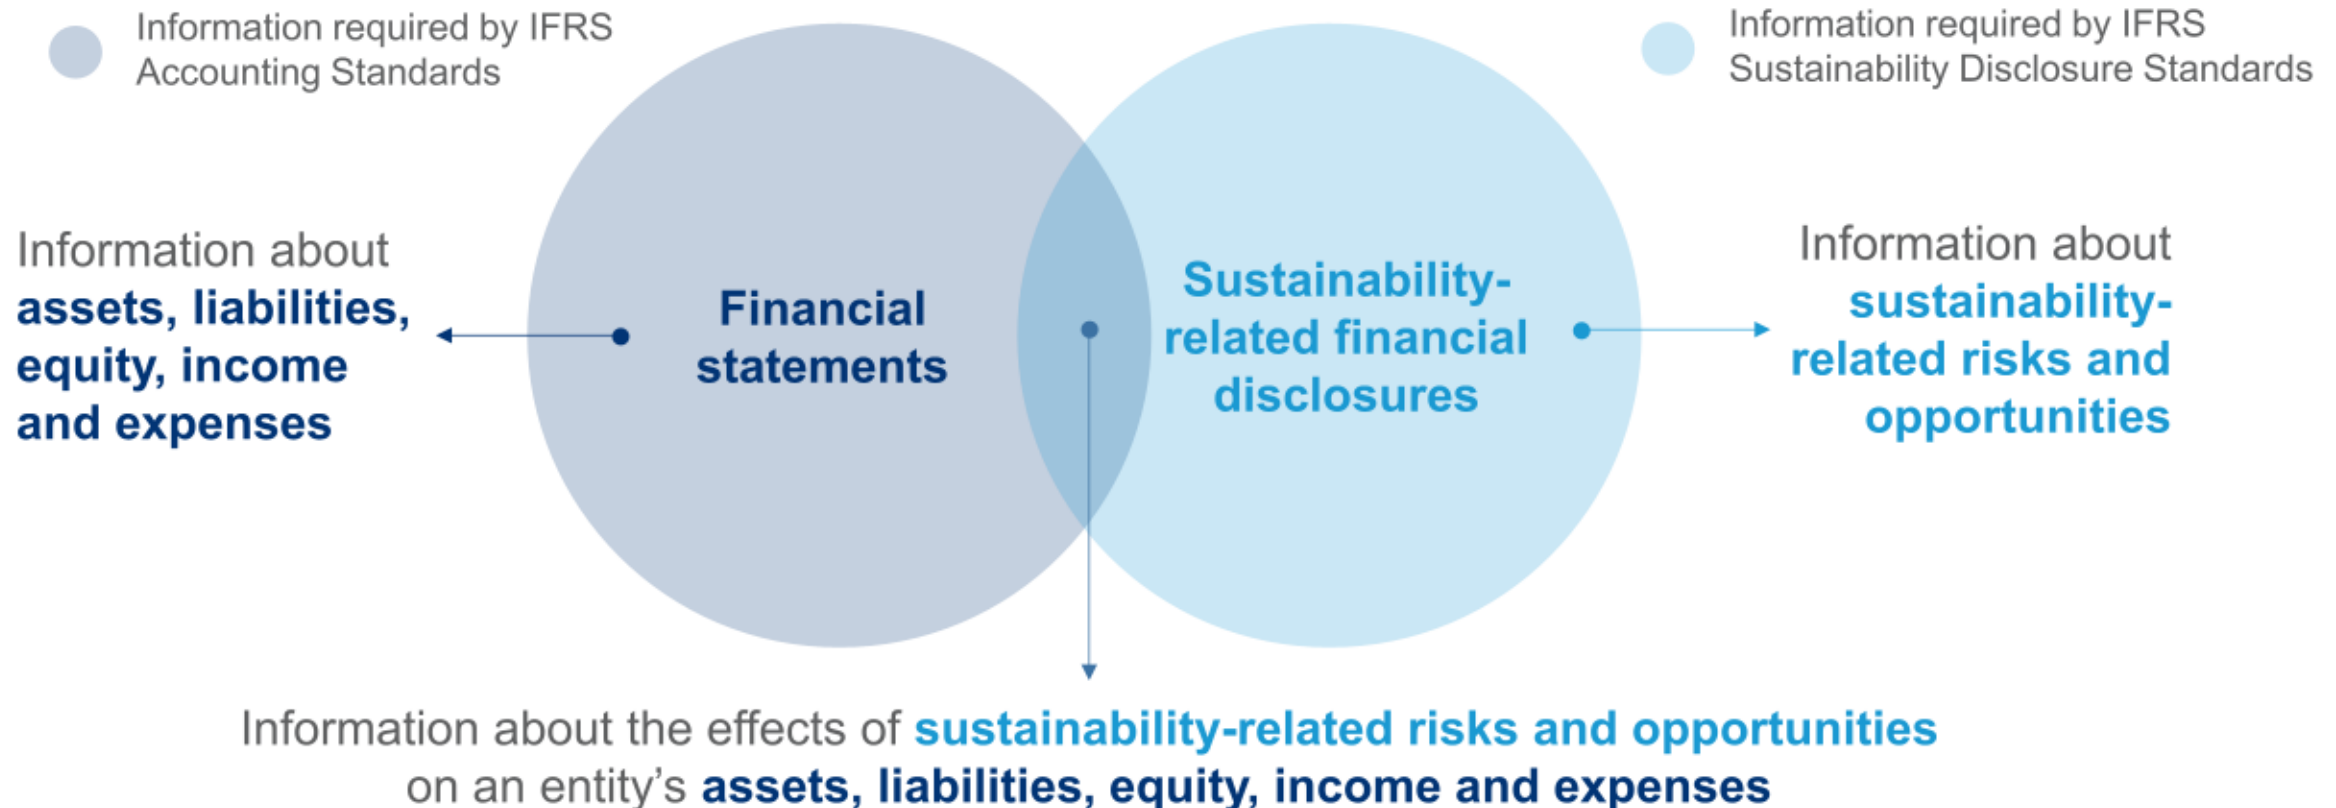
Information required by IFRS Accounting Standards

Information required by IFRS Sustainability Disclosure Standards

Information about assets, liabilities, equity, income and expenses

Financial statements

Sustainability-related financial disclosures

Information about sustainability-related risks and opportunities

Information about the effects of sustainability-related risks and opportunities on an entity's assets, liabilities, equity, income and expenses